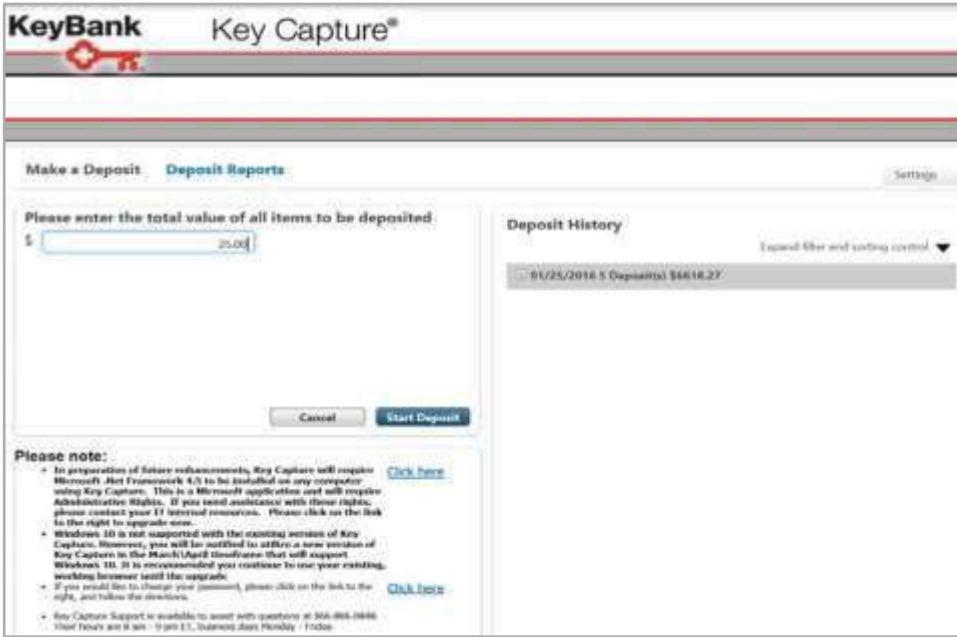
KeyBank Key Capture®

Make a Deposit Deposit Reports

Settings

Please enter the total value of all items to be deposited

$ 25.00

Cancel Start Deposit

Deposit History

Expand filter and sorting control

01/25/2016 5 Deposit(s) $6618.27

Please note:

• In preparation of future enhancements, Key Capture will require Microsoft .Net Framework 4.5 to be installed on any computer using Key Capture. This is a Microsoft application and will require Administrative Rights. If you need assistance with these rights, please contact your IT Internal resources. Please click on the link to the right to upgrade now.

Click here

• Windows 10 is not supported with the existing version of Key Capture. However, you will be notified to utilize a new version of Key Capture in the March\April timeframe that will support Windows 10. It is recommended you continue to use your existing, working browser until the upgrade.

• If you would like to change your password, please click on the link to the right, and follow the directions.

Click here

• Key Capture Support is available to assist with questions at 866-866-0846. Their hours are 8 am - 9 pm ET, business days Monday - Friday.